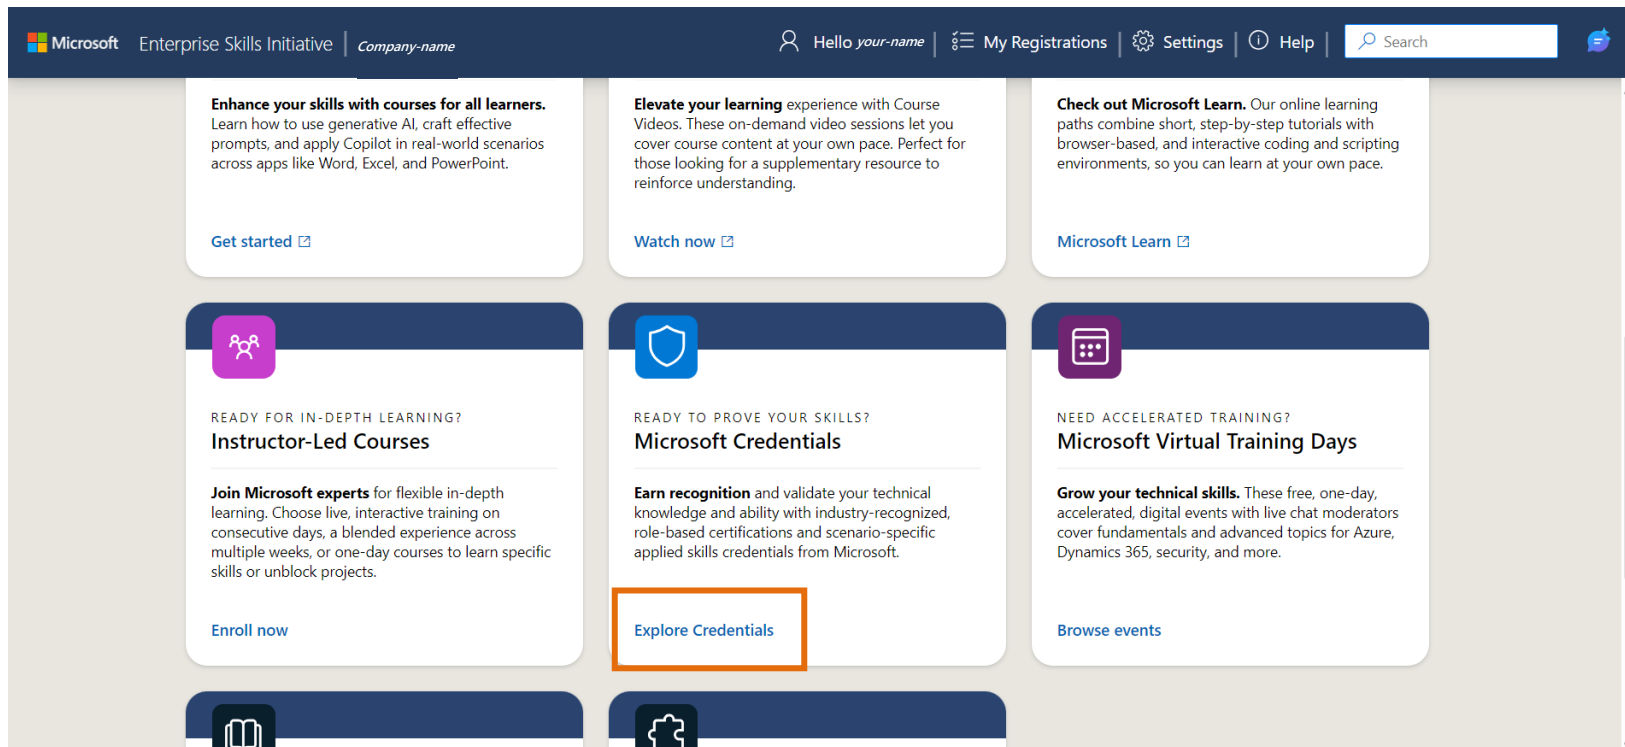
Microsoft Enterprise Skills Initiative | Company-name

Hello your-name | My Registrations | Settings | Help | Search

Enhance your skills with courses for all learners. Learn how to use generative AI, craft effective prompts, and apply Copilot in real-world scenarios across apps like Word, Excel, and PowerPoint.

Get started

Elevate your learning experience with Course Videos. These on-demand video sessions let you cover course content at your own pace. Perfect for those looking for a supplementary resource to reinforce understanding.

Watch now

Check out Microsoft Learn. Our online learning paths combine short, step-by-step tutorials with browser-based, and interactive coding and scripting environments, so you can learn at your own pace.

Microsoft Learn

READY FOR IN-DEPTH LEARNING?
Instructor-Led Courses

Join Microsoft experts for flexible in-depth learning. Choose live, interactive training on consecutive days, a blended experience across multiple weeks, or one-day courses to learn specific skills or unblock projects.

Enroll now

READY TO PROVE YOUR SKILLS?
Microsoft Credentials

Earn recognition and validate your technical knowledge and ability with industry-recognized, role-based certifications and scenario-specific applied skills credentials from Microsoft.

Explore Credentials

NEED ACCELERATED TRAINING?
Microsoft Virtual Training Days

Grow your technical skills. These free, one-day, accelerated, digital events with live chat moderators cover fundamentals and advanced topics for Azure, Dynamics 365, security, and more.

Browse events